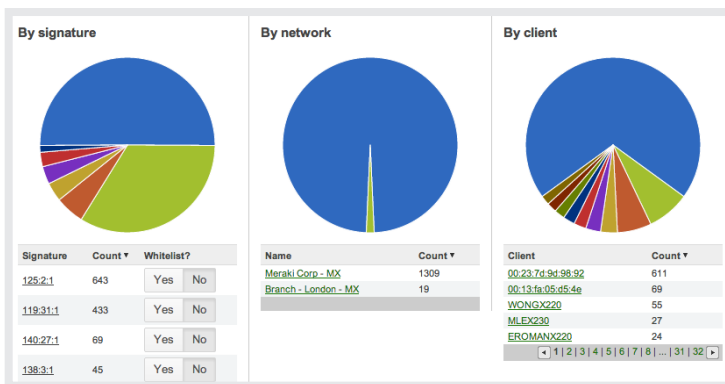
By signature

| Signature | Count ▾ | Whitelist? |
|---|---|---|
| 125:2:1 | 643 | Yes No |
| 119:31:1 | 433 | Yes No |
| 140:27:1 | 69 | Yes No |
| 138:3:1 | 45 | Yes No |

By network

| Name | Count ▾ |
|---|---|
| Meraki Corp - MX | 1309 |
| Branch - London - MX | 19 |

By client

| Client | Count ▾ |
|---|---|
| 00:23:7d:9d:98:92 | 611 |
| 00:13:fa:05:d5:4e | 69 |
| WONGX220 | 55 |
| MLEX230 | 27 |
| EROMANX220 | 24 |

◂ 1 | 2 | 3 | 4 | 5 | 6 | 7 | 8 | ... | 31 | 32 ▸